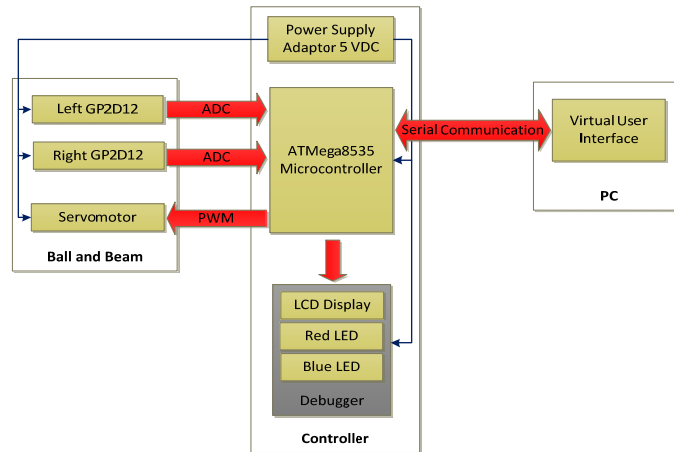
Power Supply Adaptor 5 VDC

Left GP2D12

ADC

Right GP2D12

ADC

Servomotor

PWM

Ball and Beam

ATMega8535 Microcontroller

Serial Communication

Virtual User Interface

PC

LCD Display

Red LED

Blue LED

Debugger

Controller